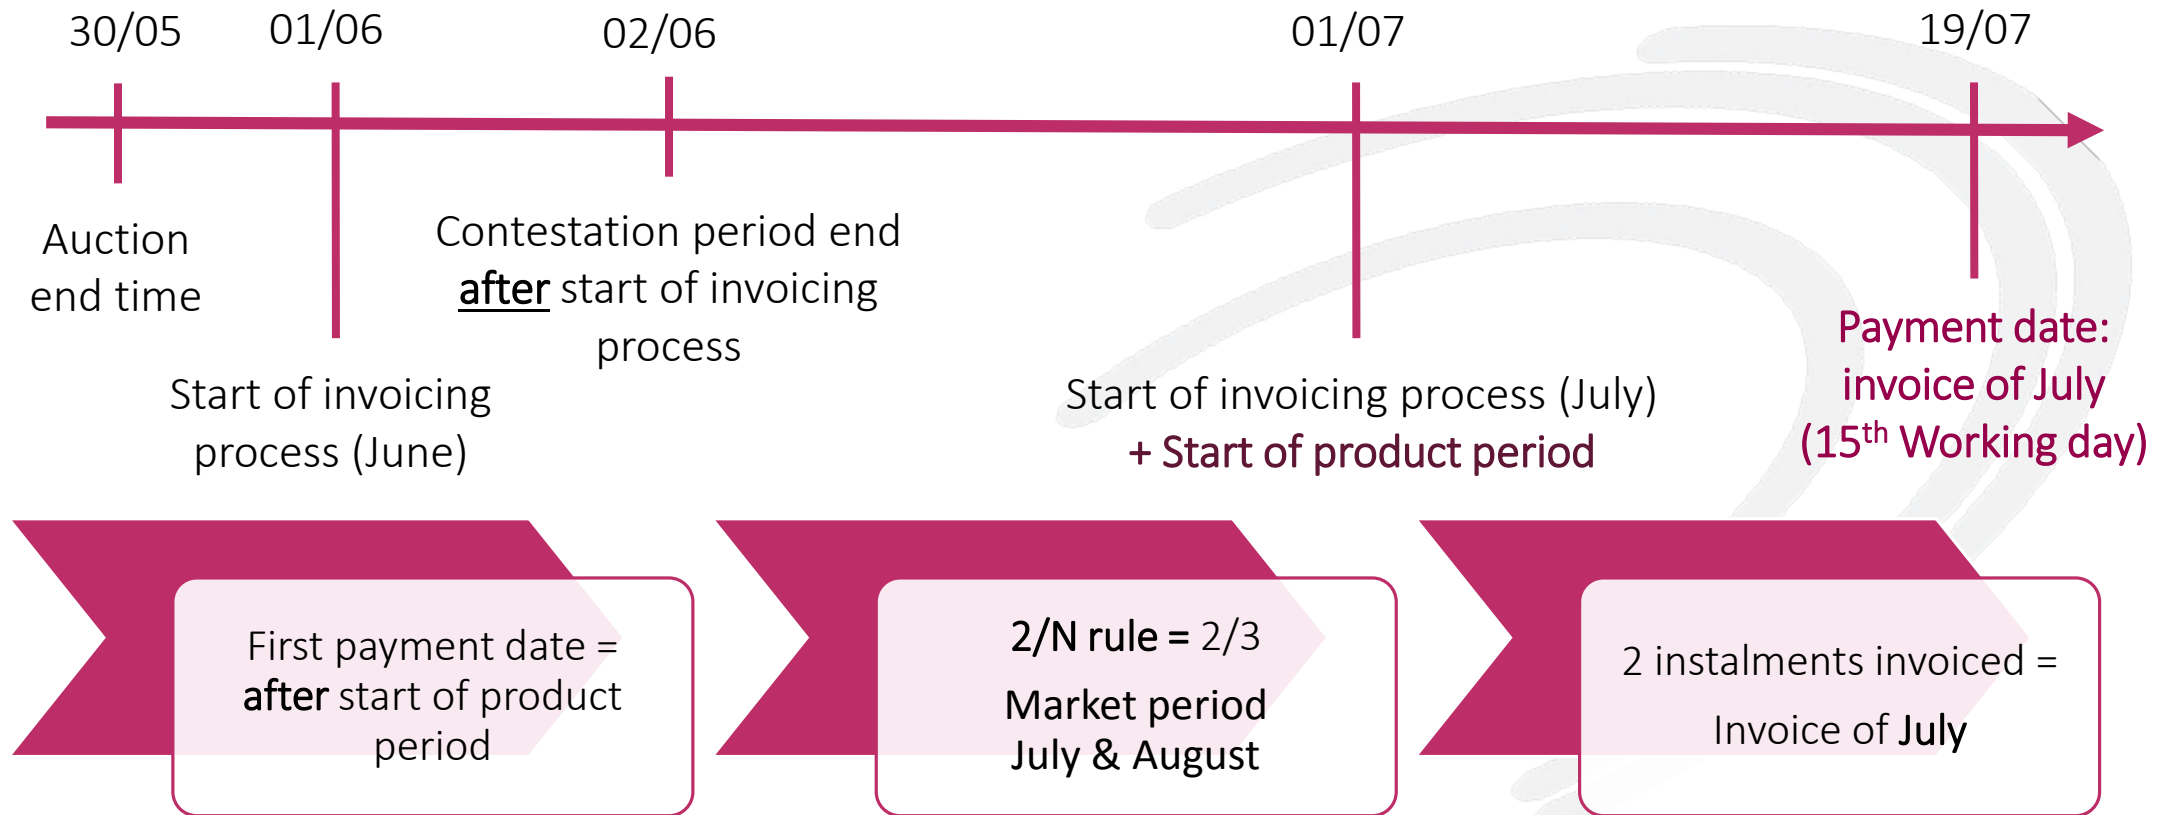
30/05 01/06 02/06 01/07 19/07

Auction end time

Start of invoicing process (June)

Contestation period end after start of invoicing process

Start of invoicing process (July) + Start of product period

Payment date: invoice of July ($15^{th}$ Working day)

First payment date = after start of product period

2/N rule = 2/3

Market period July & August

2 instalments invoiced =

Invoice of July